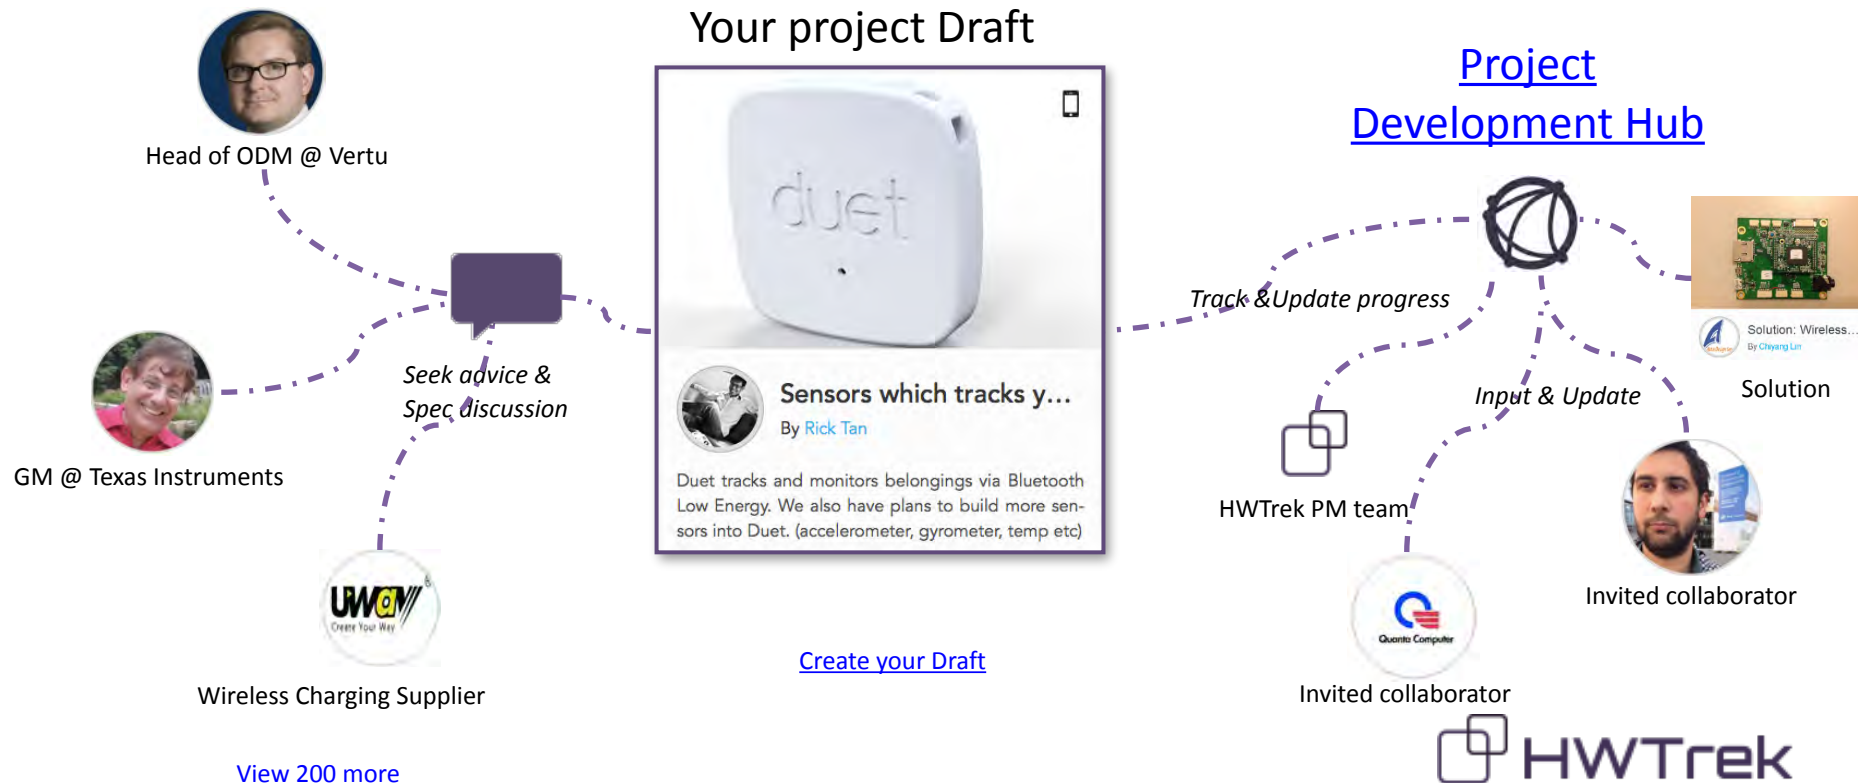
Your project Draft

Head of ODM @ Vertu

GM @ Texas Instruments

Seek advice & Spec discussion

UWAY
Create Your Way

Wireless Charging Supplier

View 200 more

duet

Sensors which tracks y...
By Rick Tan

Duet tracks and monitors belongings via Bluetooth Low Energy. We also have plans to build more sensors into Duet. (accelerometer, gyrometer, temp etc)

Create your Draft

Project Development Hub

Track &Update progress

Solution: Wireless...
By Chiyang Lin

Solution

Input & Update

HWTrek PM team

Invited collaborator

Quanta Computer

Invited collaborator

HWTrek